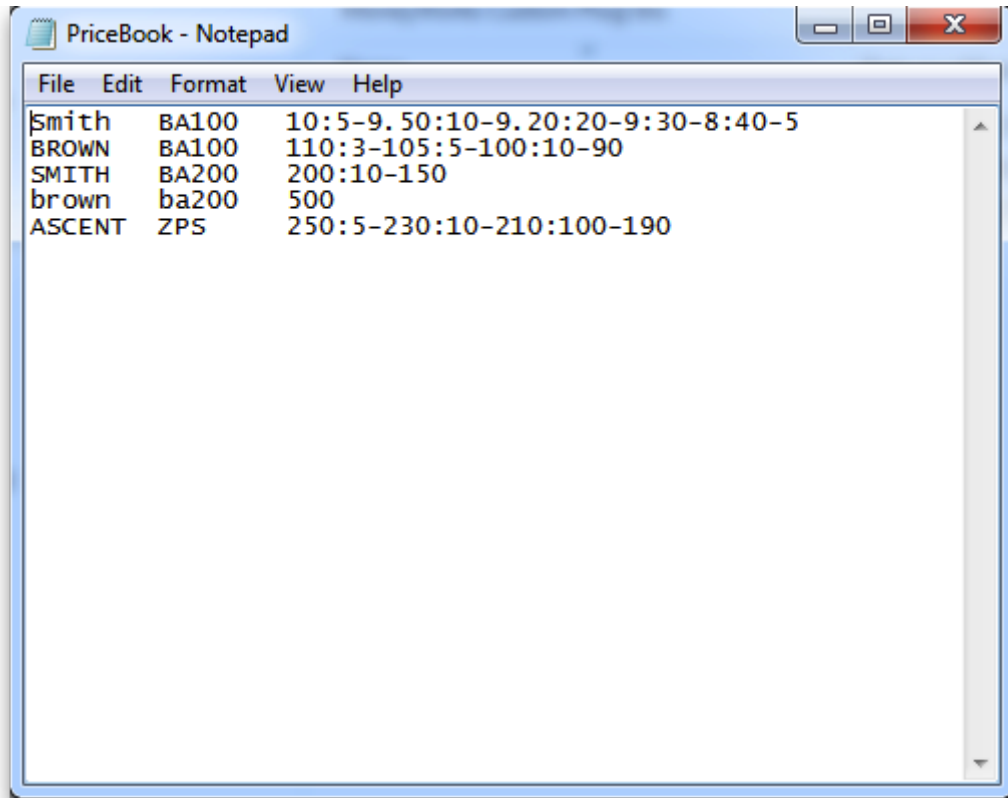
PriceBook - Notepad

File Edit Format View Help

Smith BA100 10:5-9.50:10-9.20:20-9:30-8:40-5
BROWN BA100 110:3-105:5-100:10-90
SMITH BA200 200:10-150
brown ba200 500
ASCENT ZPS 250:5-230:10-210:100-190